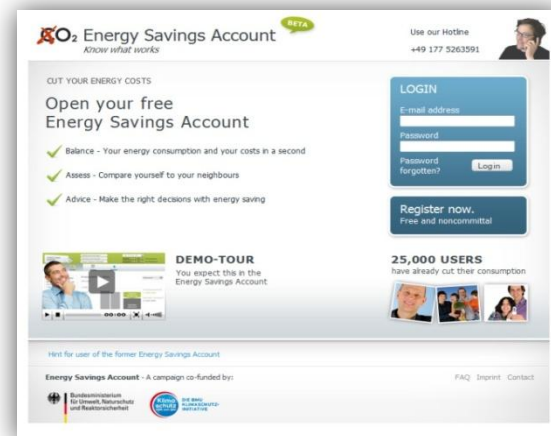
CO₂ Energy Savings Account BETA
Know what works

Use our Hotline
+49 177 5263591

CUT YOUR ENERGY COSTS

Open your free Energy Savings Account

Balance - Your energy consumption and your costs in a second

Assess - Compare yourself to your neighbours

Advice - Make the right decisions with energy saving

LOGIN
E-mail address
Password
Password forgotten?
Login

Register now.
Free and noncommittal

DEMO-TOUR
You expect this in the Energy Savings Account

00:00

25,000 USERS
have already cut their consumption

Hint for user of the former Energy Savings Account

Energy Savings Account - A campaign co-funded by:

FAQ Imprint Contact

Bundesministerium für Umwelt, Naturschutz und Reaktorsicherheit

Klima schutz
DIE BMU KLIMASCHUTZ-INITIATIVE